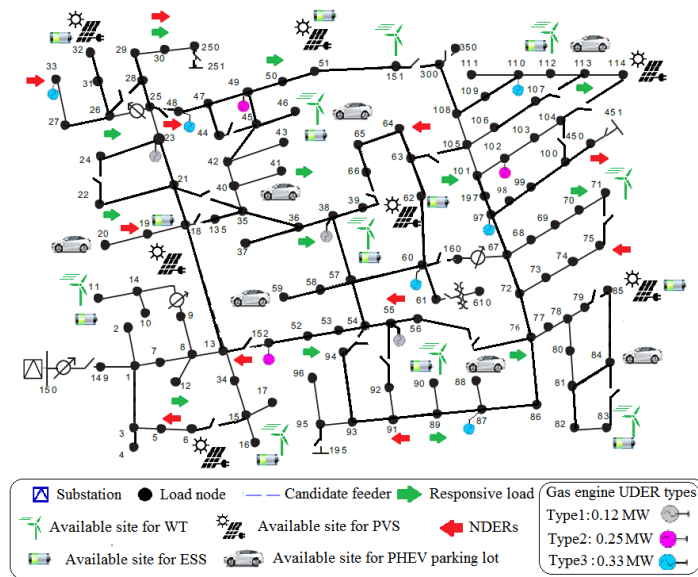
32 29 30 250 251 33 31 28 26 25 48 27 44 47 49 45 50 51 151 300 350 111 110 112 113 114 109 107 108 106 104 451 103 105 102 450 100 101 99 98 197 97 71 70 69 68 67 75 74 73 72 85 79 78 77 76 80 84 81 83 82 86 88 87 89 90 91 92 93 94 95 96 195 56 55 54 53 52 152 13 34 17 15 16 6 5 3 4 2 1 7 8 12 9 10 14 11 149 150 18 135 35 36 37 38 39 40 41 42 43 46 65 64 63 66 62 60 160 61 610 57 58 59 24 23 22 21 20 19

Substation
Load node
Candidate feeder
Responsive load
Available site for WT
Available site for PVS
NDERs
Available site for ESS
Available site for PHEV parking lot
Gas engine UDER types
Type1: 0.12 MW
Type2: 0.25 MW
Type3 : 0.33 MW